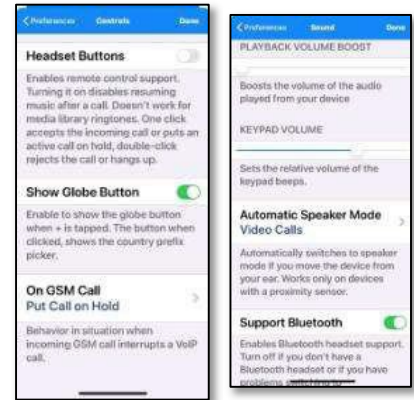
< Preferences Controls Done

Headset Buttons

Enables remote control support. Turning it on disables resuming music after a call. Doesn't work for media library ringtones. One click accepts the incoming call or puts an active call on hold, double-click rejects the call or hangs up.

Show Globe Button

Enable to show the globe button when + is tapped. The button when clicked, shows the country prefix picker.

On GSM Call
Put Call on Hold

Behavior in situation when incoming GSM call interrupts a VoIP call.

< Preferences Sound Done

PLAYBACK VOLUME BOOST

Boosts the volume of the audio played from your device

KEYPAD VOLUME

Sets the relative volume of the keypad beeps.

Automatic Speaker Mode
Video Calls

Automatically switches to speaker mode if you move the device from your ear. Works only on devices with a proximity sensor.

Support Bluetooth

Enables Bluetooth headset support. Turn off if you don't have a Bluetooth headset or if you have problems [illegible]